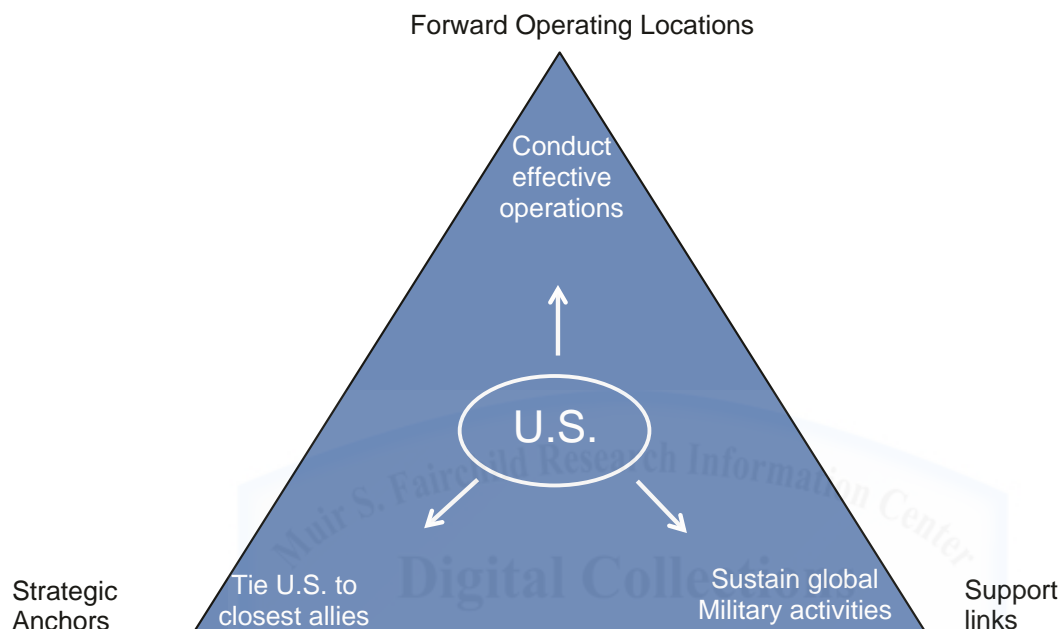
Forward Operating Locations

Conduct effective operations

U.S.

Tie U.S. to closest allies

Sustain global Military activities

Strategic Anchors

Support links

Muir S. Fairchild Research Information Center
Digital Collections